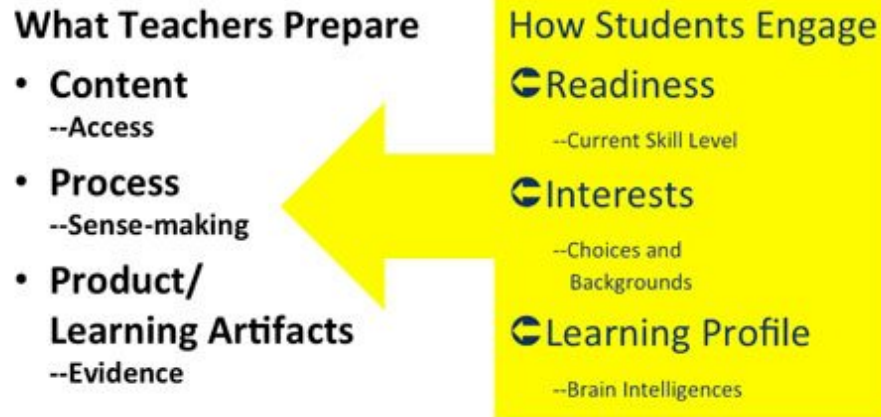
What Teachers Prepare

• Content
--Access

• Process
--Sense-making

• Product/ Learning Artifacts
--Evidence

How Students Engage

Readiness
--Current Skill Level

Interests
--Choices and Backgrounds

Learning Profile
--Brain Intelligences